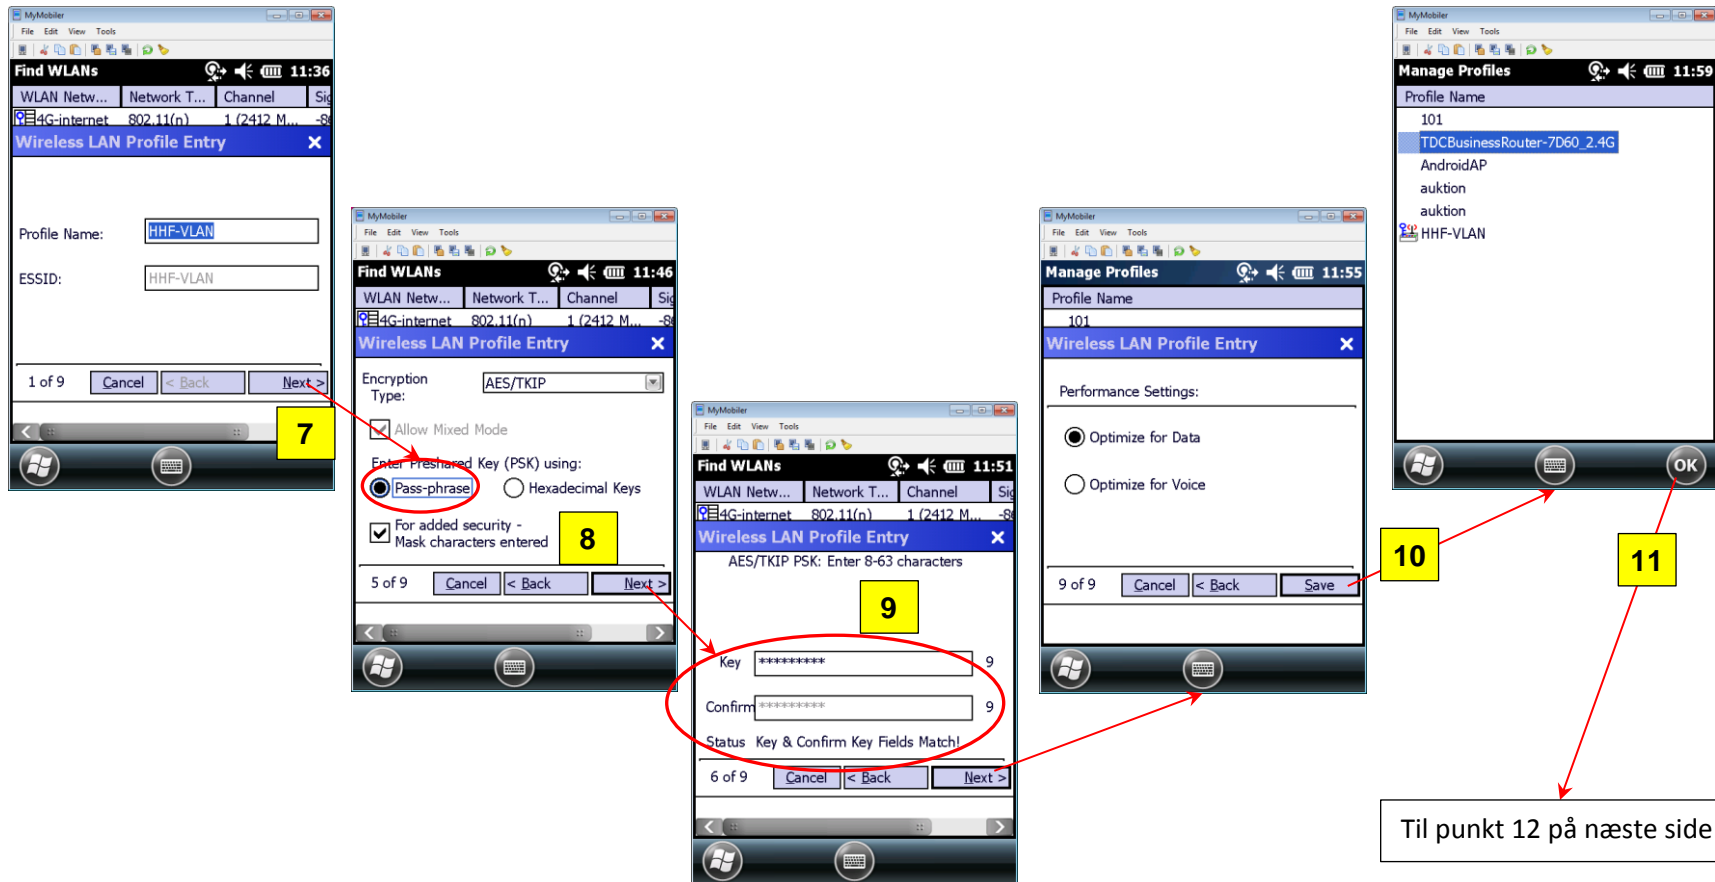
MyMobiler
File Edit View Tools
Find WLANs 11:36
| WLAN Netw... | Network T... | Channel | Sig |
|---|---|---|---|
| 4G-internet | 802.11(n) | 1 (2412 M... | -8 |

Wireless LAN Profile Entry
Profile Name: HHF-VLAN
ESSID: HHF-VLAN
1 of 9 Cancel < Back Next >
7

MyMobiler
File Edit View Tools
Find WLANs 11:46
| WLAN Netw... | Network T... | Channel | Sig |
|---|---|---|---|
| 4G-internet | 802.11(n) | 1 (2412 M... | -8 |

Wireless LAN Profile Entry
Encryption Type: AES/TKIP
Allow Mixed Mode
Enter Preshared Key (PSK) using:
Pass-phrase
Hexadecimal Keys
For added security - Mask characters entered
8
5 of 9 Cancel < Back Next >

MyMobiler
File Edit View Tools
Find WLANs 11:51
| WLAN Netw... | Network T... | Channel | Sig |
|---|---|---|---|
| 4G-internet | 802.11(n) | 1 (2412 M... | -8 |

Wireless LAN Profile Entry
AES/TKIP PSK: Enter 8-63 characters
9
Key ********* 9
Confirm ********* 9
Status Key & Confirm Key Fields Match!
6 of 9 Cancel < Back Next >

MyMobiler
File Edit View Tools
Manage Profiles 11:55
Profile Name
101
Wireless LAN Profile Entry
Performance Settings:
Optimize for Data
Optimize for Voice
9 of 9 Cancel < Back Save
10

MyMobiler
File Edit View Tools
Manage Profiles 11:59
Profile Name
101
TDCBusinessRouter-7D60_2.4G
AndroidAP
auktion
auktion
HHF-VLAN
OK
11

Til punkt 12 på næste side